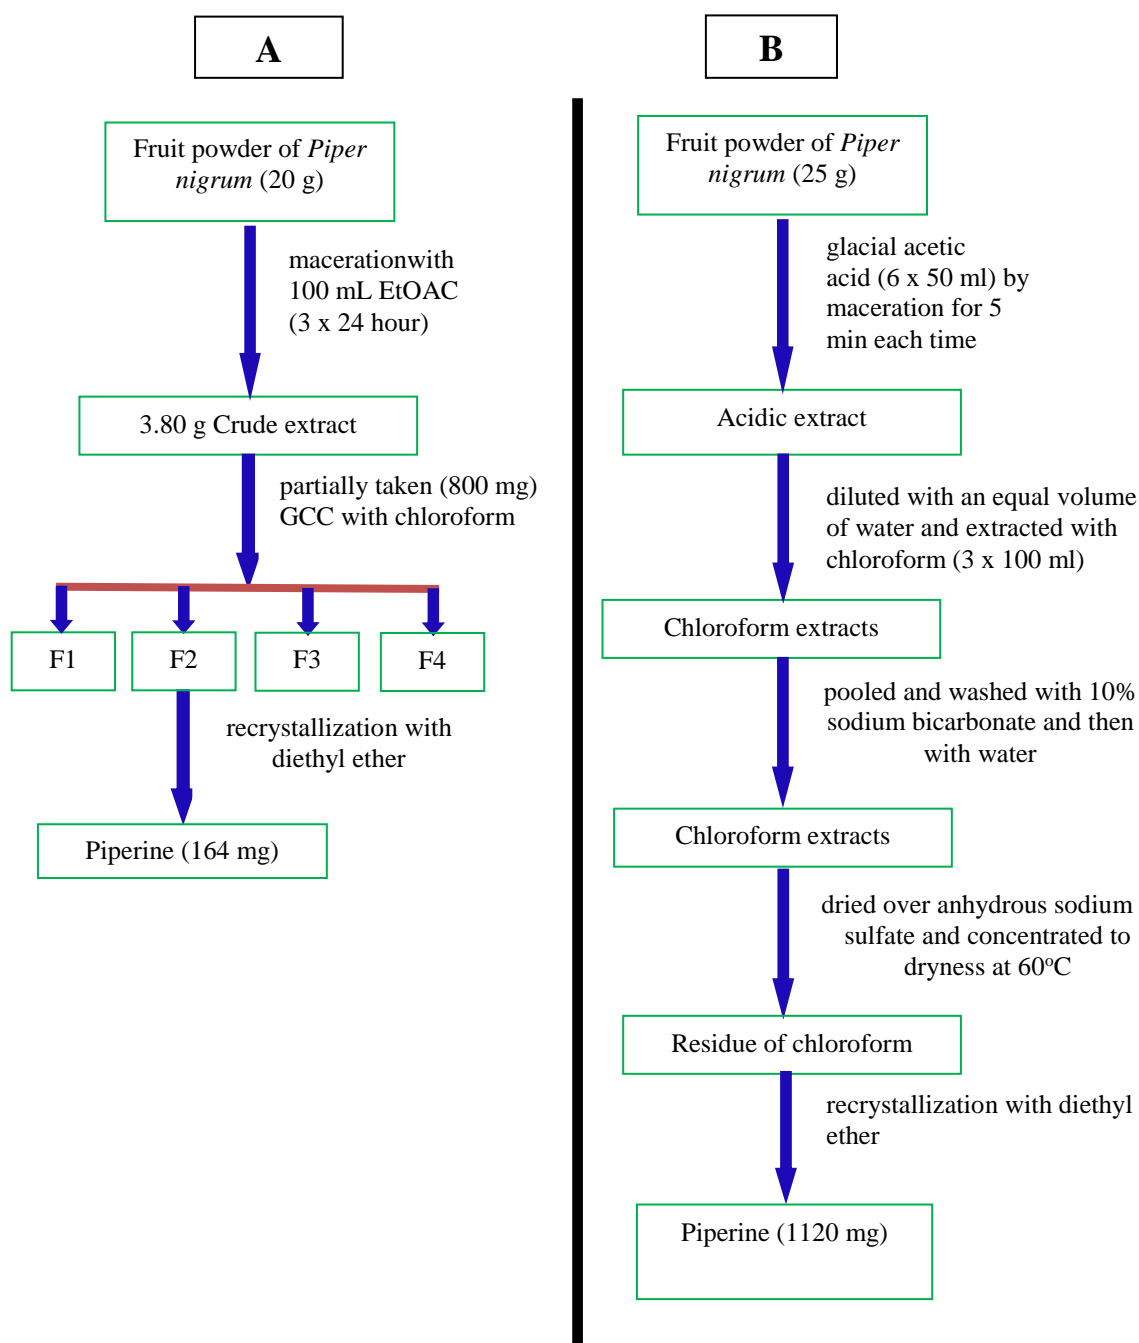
A

Fruit powder of Piper nigrum (20 g)

macerationwith 100 mL EtOAC (3 x 24 hour)

3.80 g Crude extract

partially taken (800 mg) GCC with chloroform

F1

F2

F3

F4

recrystallization with diethyl ether

Piperine (164 mg)

B

Fruit powder of Piper nigrum (25 g)

glacial acetic acid (6 x 50 ml) by maceration for 5 min each time

Acidic extract

diluted with an equal volume of water and extracted with chloroform (3 x 100 ml)

Chloroform extracts

pooled and washed with 10% sodium bicarbonate and then with water

Chloroform extracts

dried over anhydrous sodium sulfate and concentrated to dryness at 60$^o$C

Residue of chloroform

recrystallization with diethyl ether

Piperine (1120 mg)